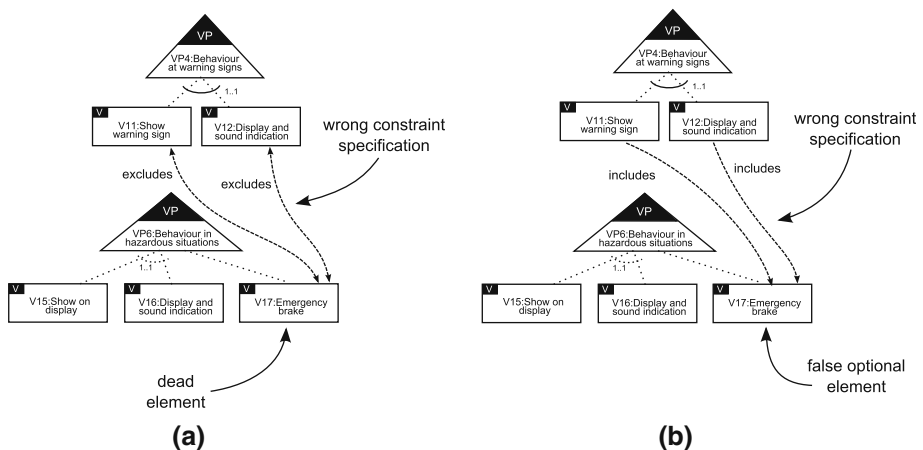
VP
VP4:Behaviour at warning signs
1..1
V
V11:Show warning sign
V
V12:Display and sound indication
wrong constraint specification
excludes
excludes
VP
VP6:Behaviour in hazardous situations
1..1
V
V15:Show on display
V
V16:Display and sound indication
V
V17:Emergency brake
dead element
(a)

VP
VP4:Behaviour at warning signs
1..1
V
V11:Show warning sign
V
V12:Display and sound indication
wrong constraint specification
includes
includes
VP
VP6:Behaviour in hazardous situations
1..1
V
V15:Show on display
V
V16:Display and sound indication
V
V17:Emergency brake
false optional element
(b)